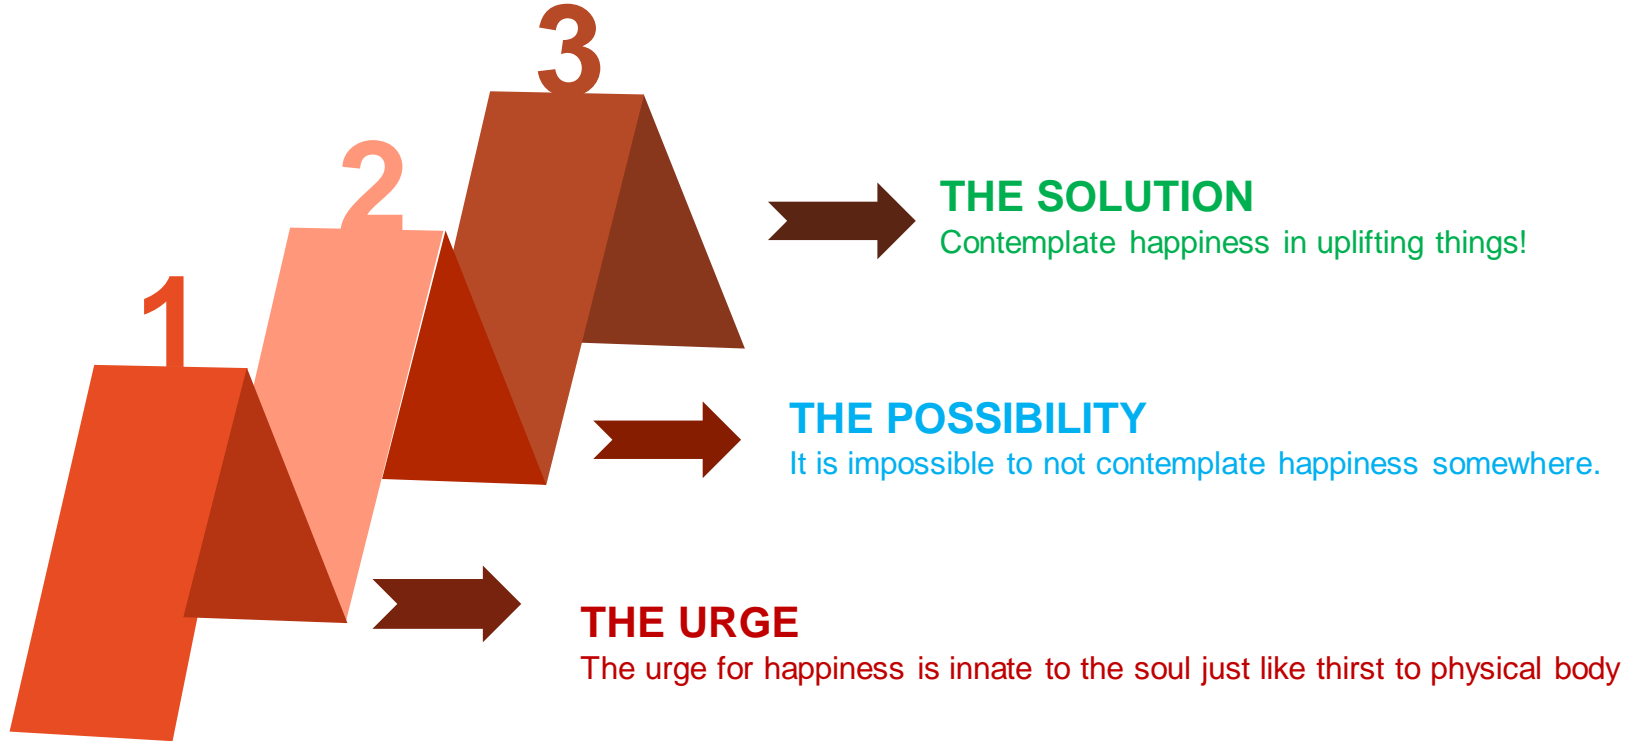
3

2

1

THE SOLUTION
Contemplate happiness in uplifting things!

THE POSSIBILITY
It is impossible to not contemplate happiness somewhere.

THE URGE
The urge for happiness is innate to the soul just like thirst to physical body